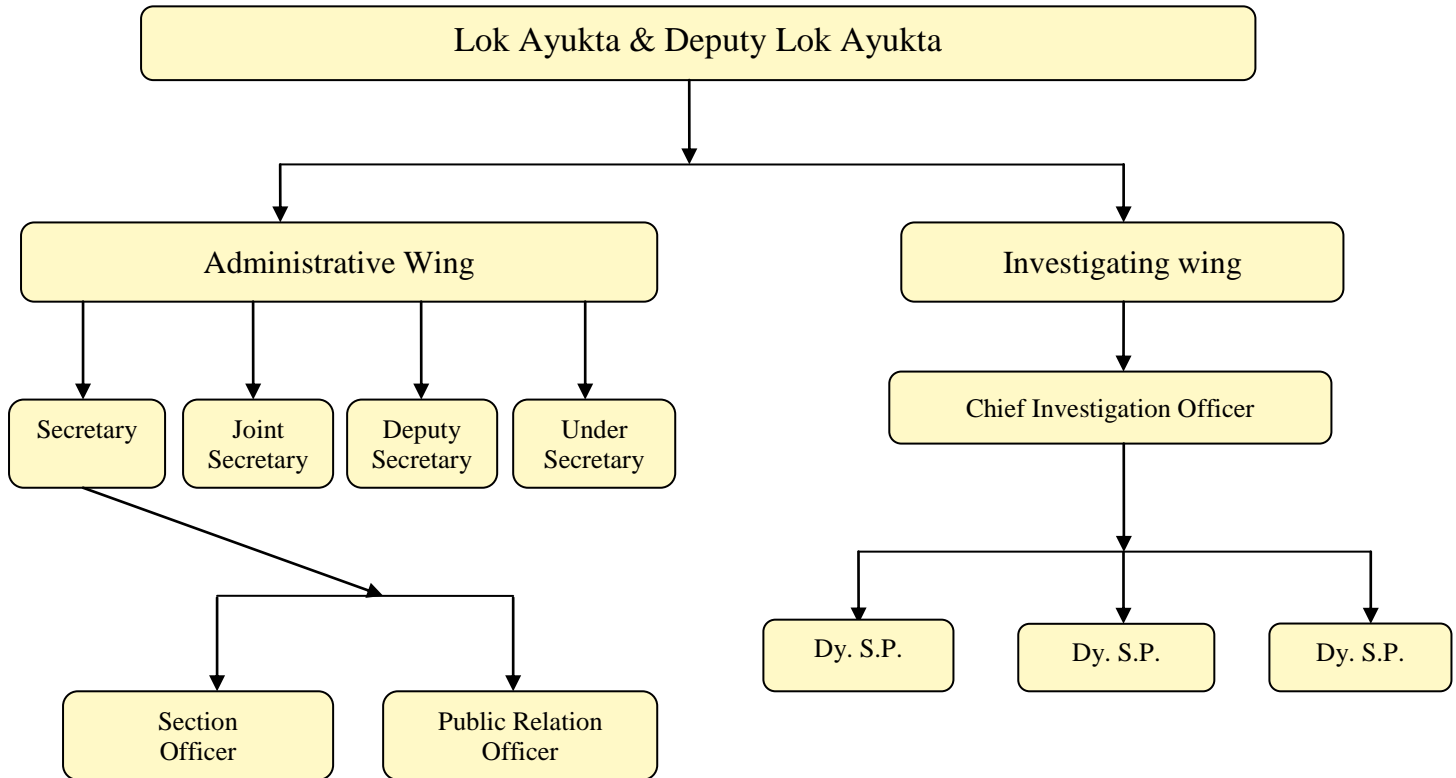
Lok Ayukta & Deputy Lok Ayukta

Administrative Wing

Investigating wing

Secretary

Joint Secretary

Deputy Secretary

Under Secretary

Chief Investigation Officer

Dy. S.P.

Dy. S.P.

Dy. S.P.

Section Officer

Public Relation Officer